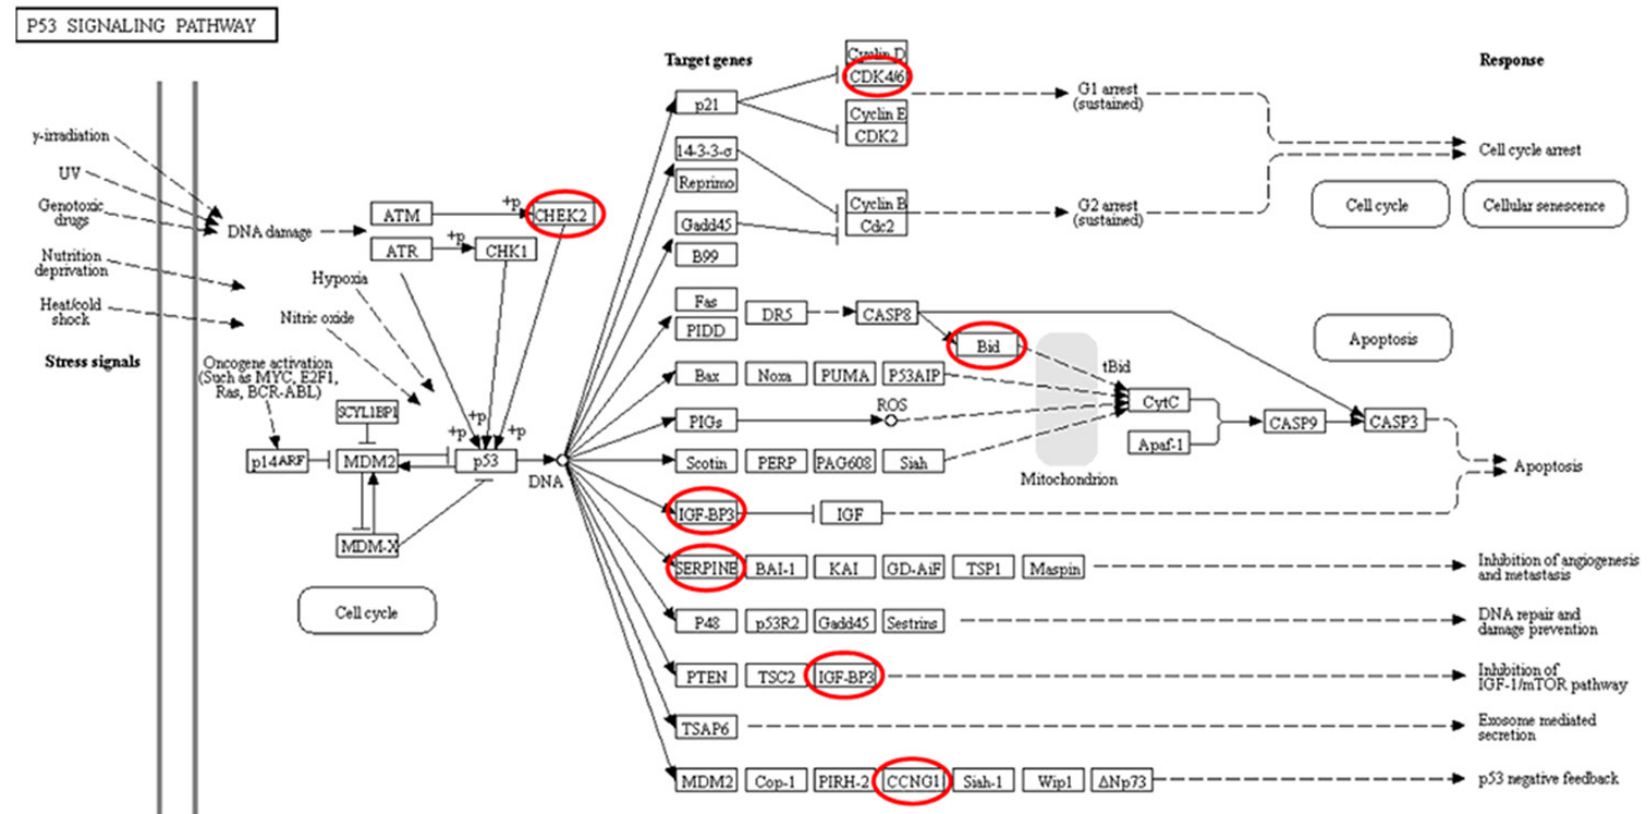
P53 SIGNALING PATHWAY

γ-irradiation
UV
Genotoxic drugs
Nutrition deprivation
Heat/cold shock
Stress signals

DNA damage
ATM
+p
CHEK2
ATR
+p
CHK1
Hypoxia
Nitric oxide
Oncogene activation (Such as MYC, E2F1, Ras, BCR-ABL)
SCYL1BP1
p14ARF
MDM2
+p
+p
+p
p53
DNA
MDM-X
Cell cycle

Target genes
p21
14-3-3-σ
Reprimo
Gadd45
B99
Fas
PIDD
DR5
CASP8
Bax
Noxa
PUMA
P53AIP
PIGs
ROS
Scotin
PERP
PAG608
Siah
IGF-BP3
IGF
SERPINE
BAI-1
KAI
GD-AiF
TSP1
Maspin
P48
p53R2
Gadd45
Sestrins
PTEN
TSC2
IGF-BP3
TSAP6
MDM2
Cop-1
PIRH-2
CCNG1
Siah-1
Wip1
ΔNp73

Cyclin D
CDK4/6
Cyclin E
CDK2
Cyclin B
Cdc2
G1 arrest (sustained)
G2 arrest (sustained)
Bid
tBid
CytC
Apaf-1
Mitochondrion
CASP9
CASP3

Response
Cell cycle arrest
Cell cycle
Cellular senescence
Apoptosis
Apoptosis
Inhibition of angiogenesis and metastasis
DNA repair and damage prevention
Inhibition of IGF-1/mTOR pathway
Exosome mediated secretion
p53 negative feedback